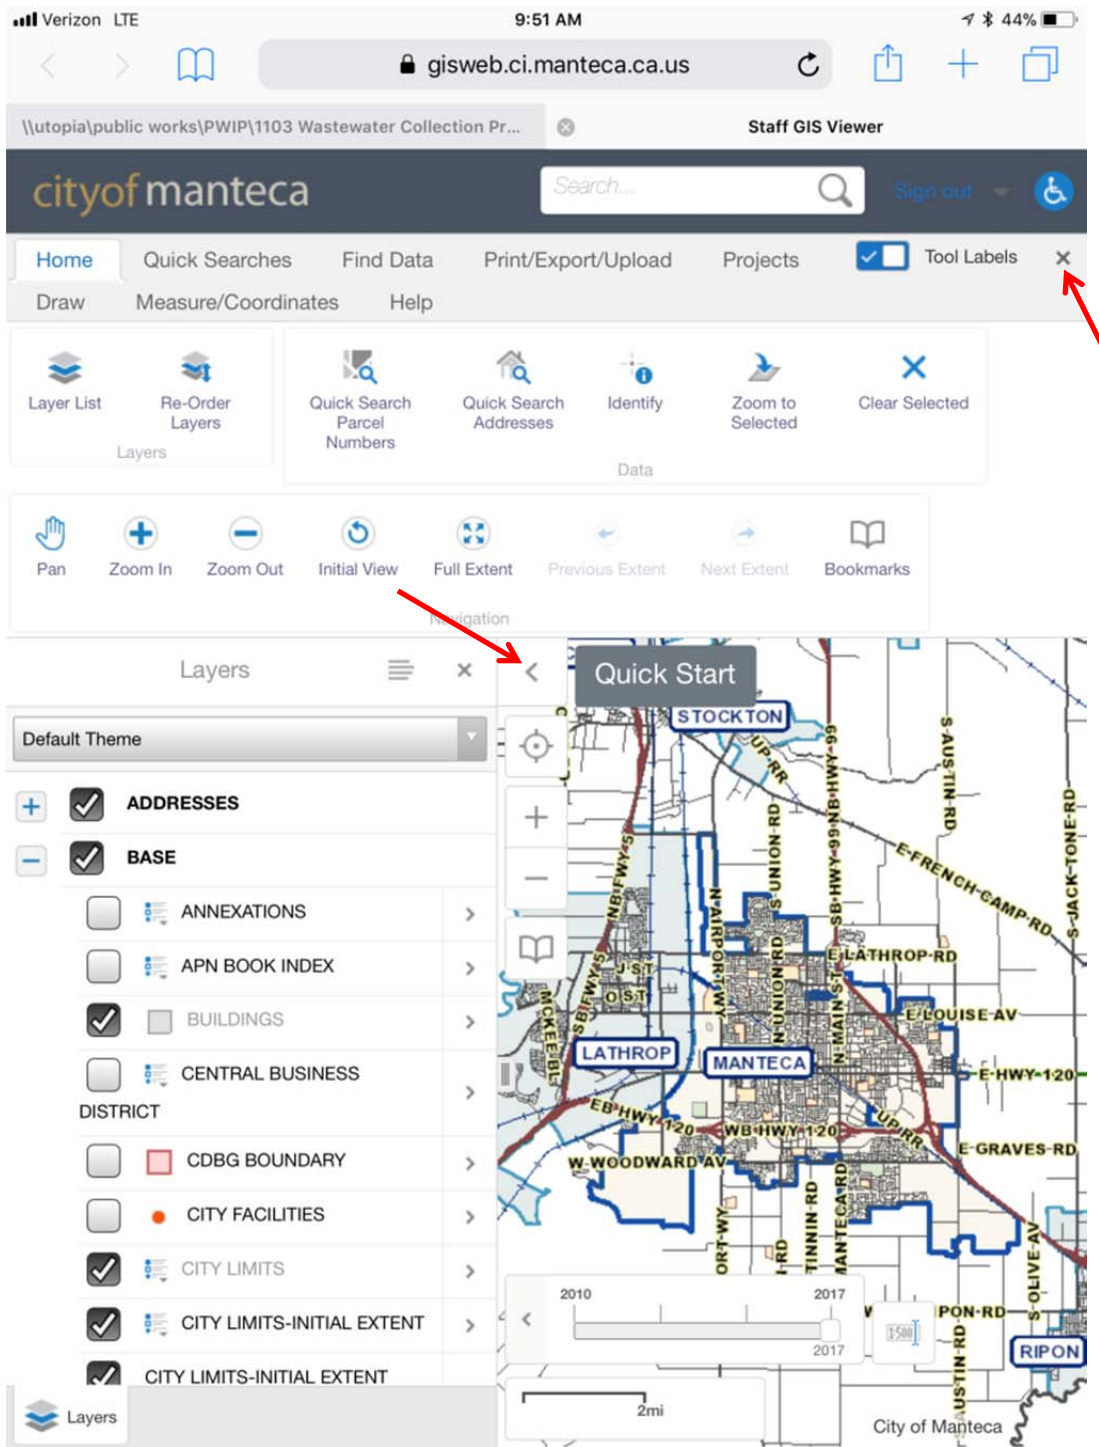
Verizon LTE 9:51 AM 44%

gisweb.ci.manteca.ca.us

\\utopia\public works\PWIP\1103 Wastewater Collection Pr...

Staff GIS Viewer

cityofmanteca

Search...

Sign out

Home Quick Searches Find Data Print/Export/Upload Projects Tool Labels
Draw Measure/Coordinates Help

Layer List
Re-Order Layers
Layers

Quick Search Parcel Numbers
Quick Search Addresses
Identify
Zoom to Selected
Clear Selected
Data

Pan
Zoom In
Zoom Out
Initial View
Full Extent
Previous Extent
Next Extent
Bookmarks
Navigation

Layers

Default Theme

ADDRESSES
BASE
ANNEXATIONS
APN BOOK INDEX
BUILDINGS
CENTRAL BUSINESS DISTRICT
CDBG BOUNDARY
CITY FACILITIES
CITY LIMITS
CITY LIMITS-INITIAL EXTENT
CITY LIMITS-INITIAL EXTENT

Layers

Quick Start

STOCKTON
UP-RR
S-UNION-RD
SB-HWY-99
NB-HWY-99
S-AUSTIN-RD
E-FRENCH-CAMP-RD
S-JACK-TONE-RD
NB-FWY-5
N-AIRPORT-WY
N-UNION-RD
E-LATHROP-RD
J ST
O ST
SB-FWY-5
MCKEE-BL
N-MAIN-ST
E-LOUISE-AV
LATHROP
MANTECA
E-HWY-120
EB-HWY-120
WB-HWY-120
UP-RR
E-GRAVES-RD
W-WOODWARD-AV
ORT-WY
I-RD
TINNIN-RD
MANTECA-RD
S-OLIVE-AV
PON-RD
USTIN-RD
RIPON

2010 2017
2017

2mi

City of Manteca